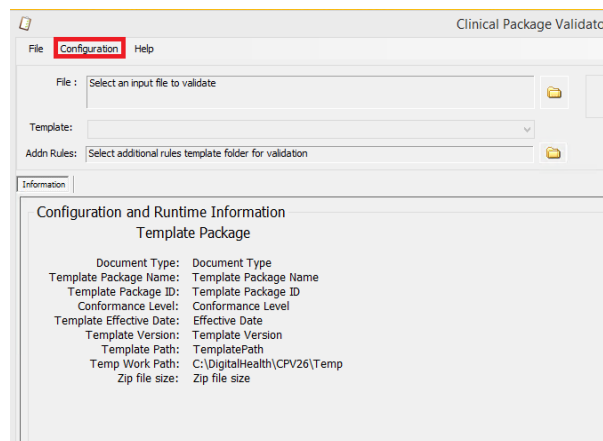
Clinical Package Validato

File Configuration Help

File : Select an input file to validate

Template:

Addn Rules: Select additional rules template folder for validation

Information

Configuration and Runtime Information

Template Package

Document Type: Document Type
Template Package Name: Template Package Name
Template Package ID: Template Package ID
Conformance Level: Conformance Level
Template Effective Date: Effective Date
Template Version: Template Version
Template Path: TemplatePath
Temp Work Path: C:\DigitalHealth\CPV26\Temp
Zip file size: Zip file size